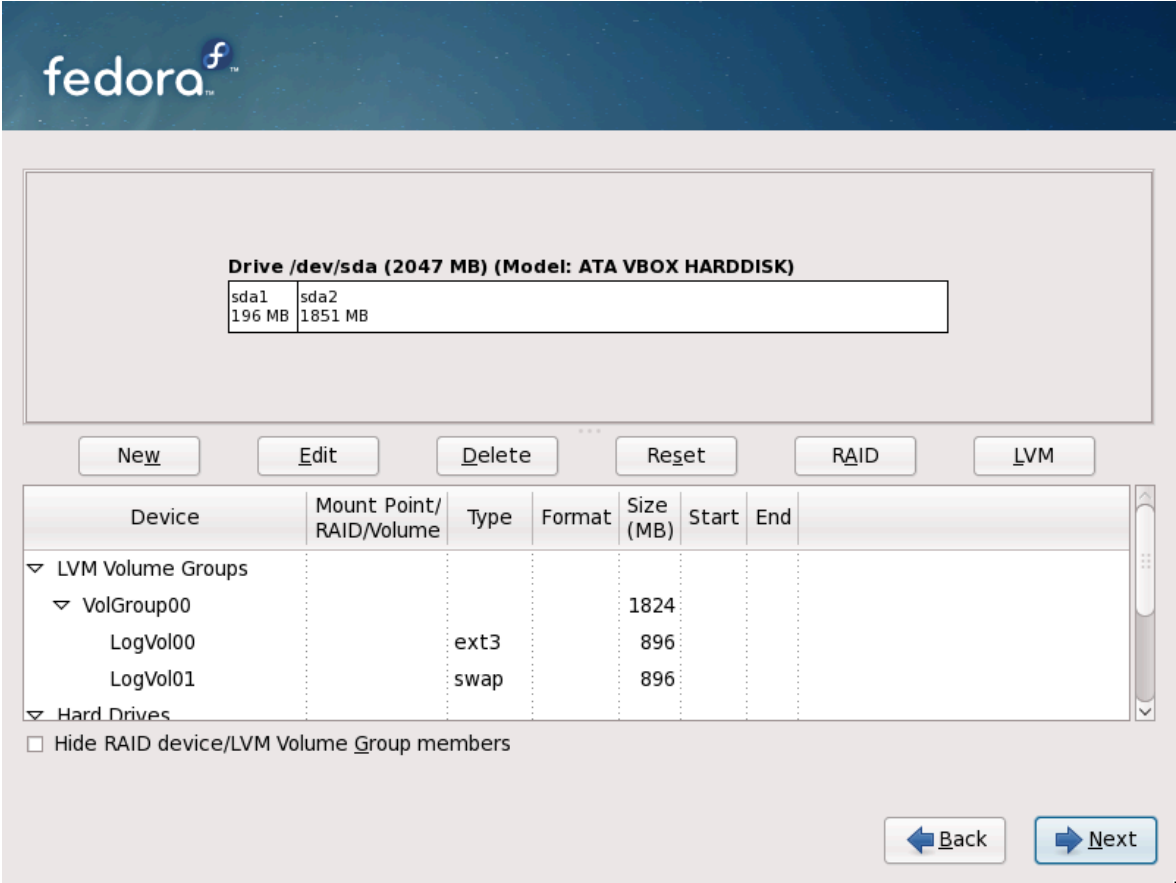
fedora

Drive /dev/sda (2047 MB) (Model: ATA VBOX HARDDISK)

| sda1 196 MB | sda2 1851 MB |
|---|---|

New Edit Delete Reset RAID LVM

| Device | Mount Point/ RAID/Volume | Type | Format | Size (MB) | Start | End |
|---|---|---|---|---|---|---|
| LVM Volume Groups | | | | | | |
| VolGroup00 | | | | 1824 | | |
| LogVol00 | | ext3 | | 896 | | |
| LogVol01 | | swap | | 896 | | |
| Hard Drives | | | | | | |

Hide RAID device/LVM Volume Group members

Back Next